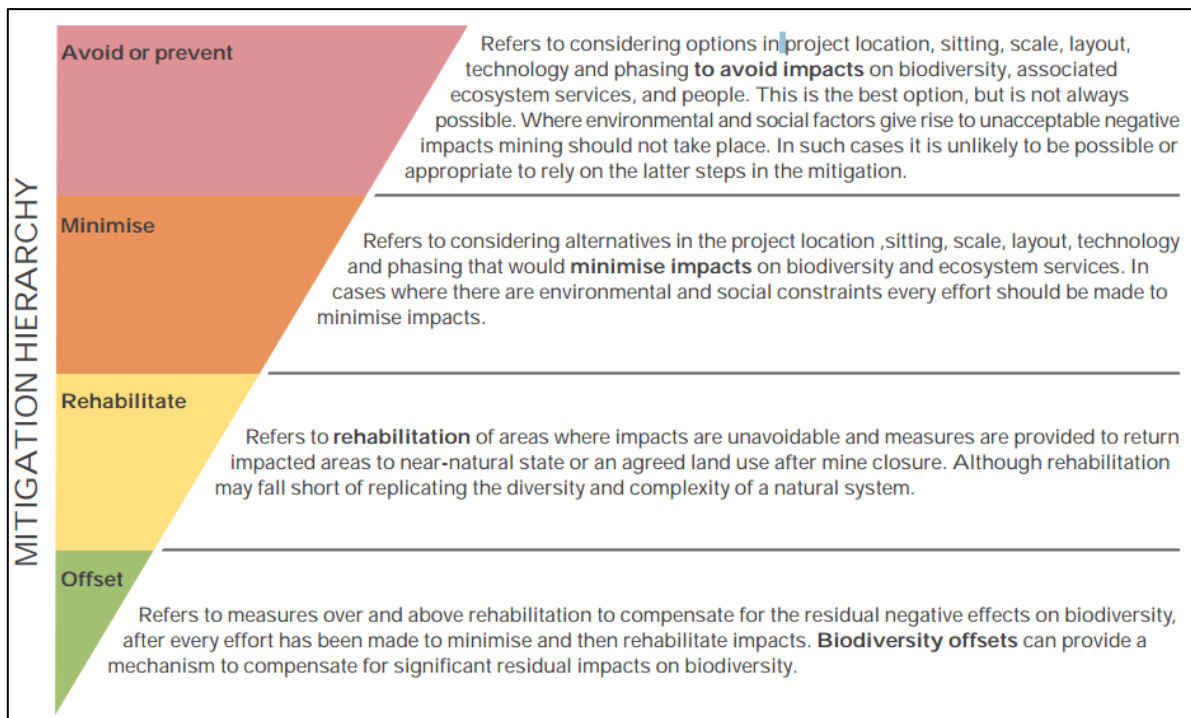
MITIGATION HIERARCHY

Avoid or prevent

Refers to considering options in project location, sitting, scale, layout, technology and phasing **to avoid impacts** on biodiversity, associated ecosystem services, and people. This is the best option, but is not always possible. Where environmental and social factors give rise to unacceptable negative impacts mining should not take place. In such cases it is unlikely to be possible or appropriate to rely on the latter steps in the mitigation.

Minimise

Refers to considering alternatives in the project location ,sitting, scale, layout, technology and phasing that would **minimise impacts** on biodiversity and ecosystem services. In cases where there are environmental and social constraints every effort should be made to minimise impacts.

Rehabilitate

Refers to **rehabilitation** of areas where impacts are unavoidable and measures are provided to return impacted areas to near-natural state or an agreed land use after mine closure. Although rehabilitation may fall short of replicating the diversity and complexity of a natural system.

Offset

Refers to measures over and above rehabilitation to compensate for the residual negative effects on biodiversity, after every effort has been made to minimise and then rehabilitate impacts. **Biodiversity offsets** can provide a mechanism to compensate for significant residual impacts on biodiversity.